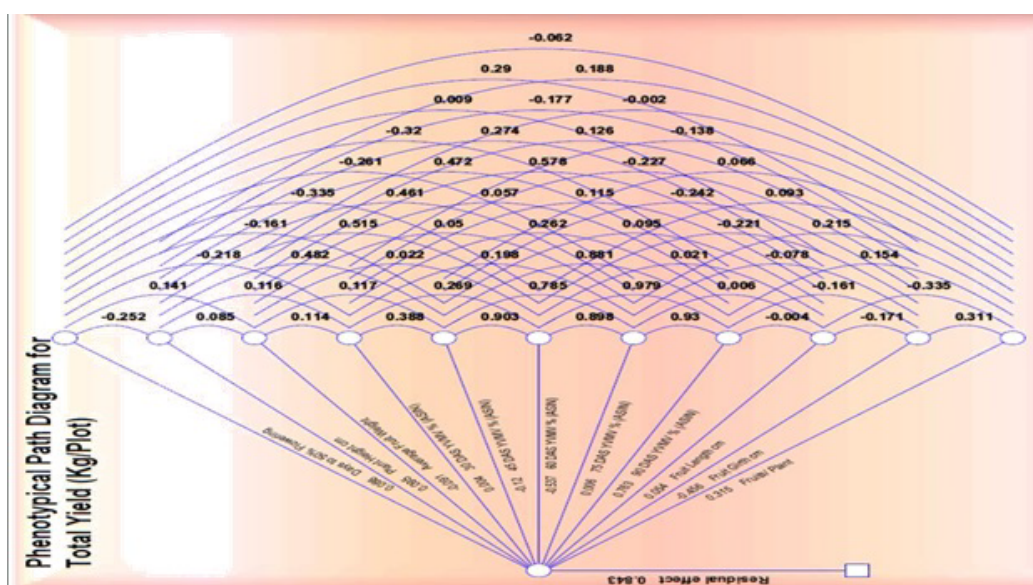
-0.062

0.29 0.188

0.009 -0.177 -0.002

-0.32 0.274 0.126 -0.138

-0.261 0.472 0.576 -0.227 0.066

-0.335 0.461 0.057 0.115 -0.242 0.093

-0.161 0.515 0.05 0.262 0.095 -0.221 0.215

-0.218 0.482 0.022 0.198 0.881 0.021 -0.078 0.154

0.141 0.116 0.117 0.269 0.785 0.979 0.006 -0.161 -0.335

-0.252 0.085 0.114 0.388 0.903 0.898 0.93 -0.004 -0.171 0.311

Phenotypical Path Diagram for Total Yield (Kg/Plot)

0.086 Days to 50% Flowering

0.393 Plant Height cm

-0.017 Average Fruit Weight

0.006 30 DAS YVMV % (ASN)

0.12 45 DAS YVMV % (ASN)

-0.537 60 DAS YVMV % (ASN)

0.066 75 DAS YVMV % (ASN)

0.763 90 DAS YVMV % (ASN)

0.564 Fruit Length cm

-0.456 Fruit Girth cm

0.316 Fruits/ Plant

Residual effect 0.843